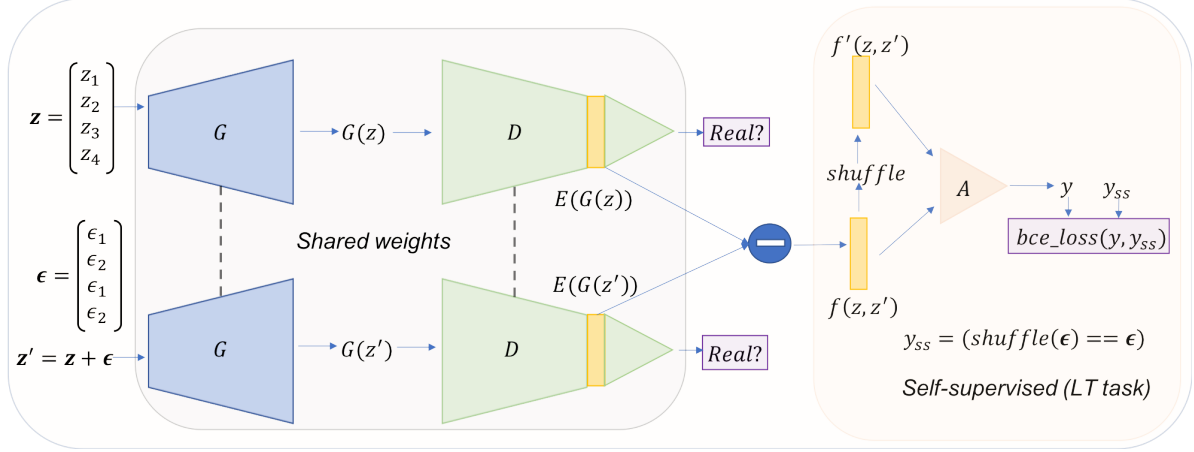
$\mathbf{z} = \begin{pmatrix} z_1 \\ z_2 \\ z_3 \\ z_4 \end{pmatrix}$

$G$

$G(z)$

$D$

$Real?$

$E(G(z))$

Shared weights

$\boldsymbol{\epsilon} = \begin{pmatrix} \epsilon_1 \\ \epsilon_2 \\ \epsilon_1 \\ \epsilon_2 \end{pmatrix}$

$E(G(z'))$

$\mathbf{z}' = \mathbf{z} + \boldsymbol{\epsilon}$

$G$

$G(z')$

$D$

$Real?$

$f'(z, z')$

$shuffle$

$A$

$y$

$y_{ss}$

$bce\_loss(y, y_{ss})$

$f(z, z')$

$y_{ss} = (shuffle(\boldsymbol{\epsilon}) == \boldsymbol{\epsilon})$

Self-supervised (LT task)